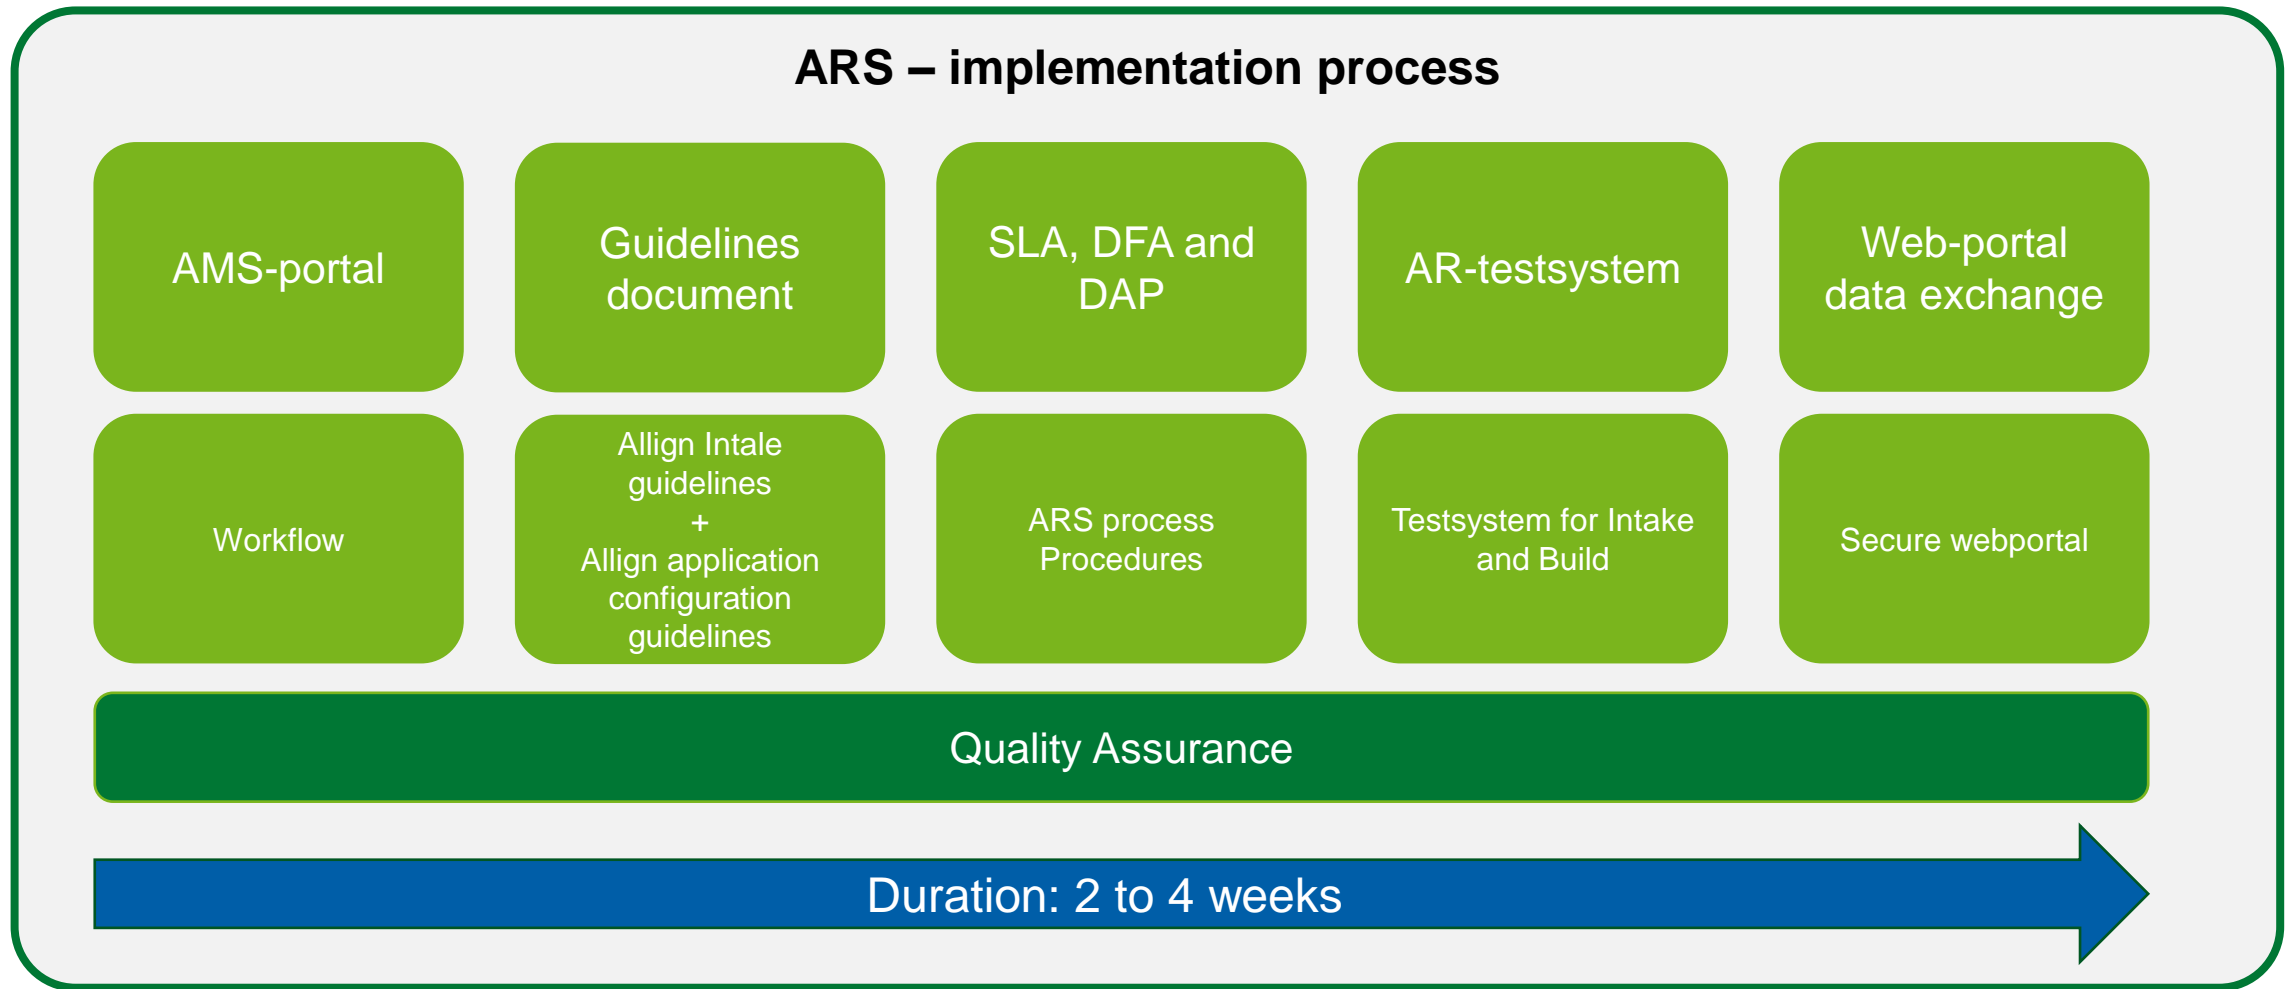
ARS – implementation process

AMS-portal

Guidelines document

SLA, DFA and DAP

AR-testsystem

Web-portal data exchange

Workflow

Allign Intale guidelines
+
Allign application configuration guidelines

ARS process Procedures

Testsystem for Intake and Build

Secure webportal

Quality Assurance

Duration: 2 to 4 weeks